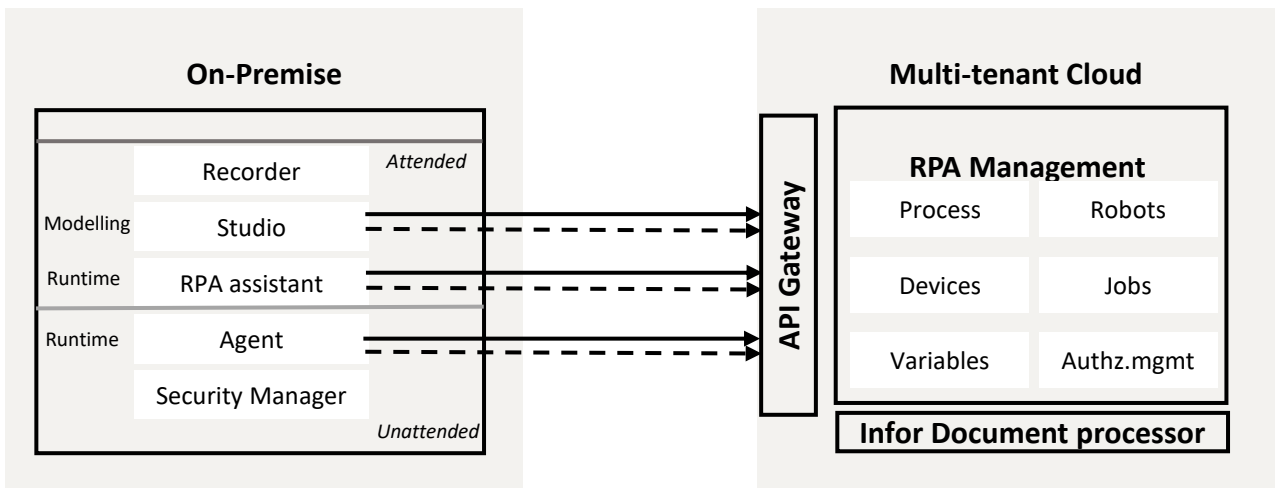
On-Premise

Attended

Recorder

Modelling Studio

Runtime RPA assistant

Runtime Agent

Security Manager

Unattended

API Gateway

Multi-tenant Cloud

RPA Management

Process

Robots

Devices

Jobs

Variables

Authz.mgmt

Infor Document processor